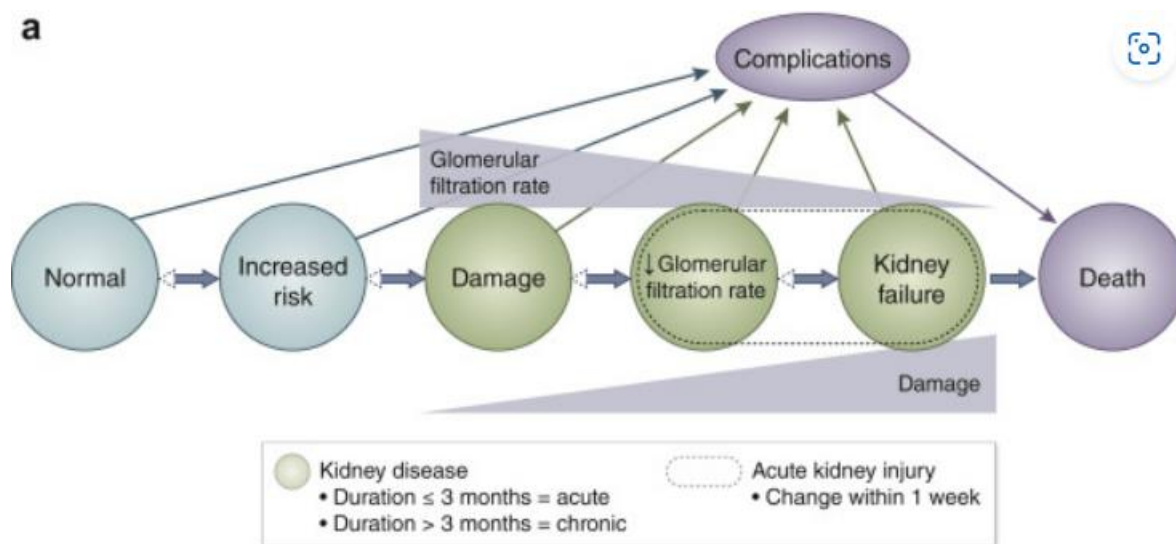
a

Complications

Glomerular filtration rate

Normal

Increased risk

Damage

↓Glomerular filtration rate

Kidney failure

Death

Damage

Kidney disease
• Duration ≤ 3 months = acute
• Duration > 3 months = chronic

Acute kidney injury
• Change within 1 week